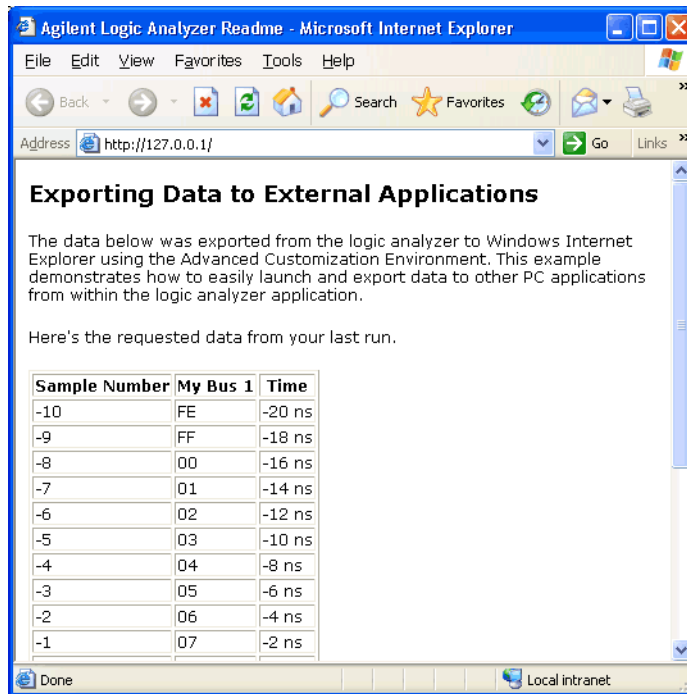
Agilent Logic Analyzer Readme - Microsoft Internet Explorer

File Edit View Favorites Tools Help

Back Search Favorites

Address http://127.0.0.1/ Go Links

# Exporting Data to External Applications

The data below was exported from the logic analyzer to Windows Internet Explorer using the Advanced Customization Environment. This example demonstrates how to easily launch and export data to other PC applications from within the logic analyzer application.

Here's the requested data from your last run.

| Sample Number | My Bus 1 | Time |
|---|---|---|
| -10 | FE | -20 ns |
| -9 | FF | -18 ns |
| -8 | 00 | -16 ns |
| -7 | 01 | -14 ns |
| -6 | 02 | -12 ns |
| -5 | 03 | -10 ns |
| -4 | 04 | -8 ns |
| -3 | 05 | -6 ns |
| -2 | 06 | -4 ns |
| -1 | 07 | -2 ns |

Done Local intranet